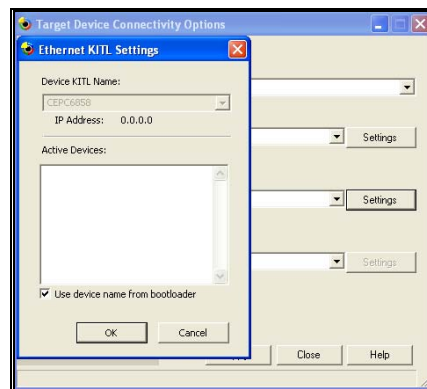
Target Device Connectivity Options

Ethernet KITL Settings

Device KITL Name:

CEPC6858

IP Address: 0.0.0.0

Active Devices:

Use device name from bootloader

OK

Cancel

Settings

Settings

Settings

Close

Help